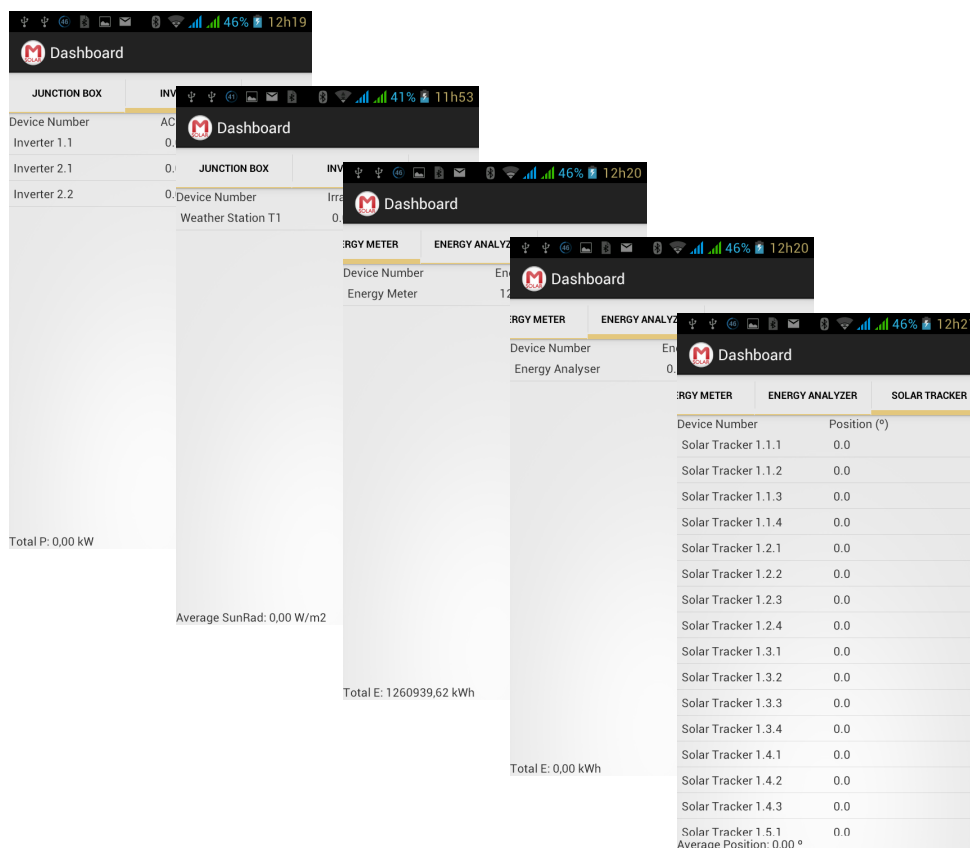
46% 12h19
Dashboard
JUNCTION BOX
INV
Device Number
AC
Inverter 1.1
0.
Inverter 2.1
0.
Inverter 2.2
0.
Total P: 0,00 kW

41% 11h53
Dashboard
JUNCTION BOX
INV
Device Number
Irra
Weather Station T1
0.
Average SunRad: 0,00 W/m2

46% 12h20
Dashboard
RGY METER
ENERGY ANALYZ
Device Number
En
Energy Meter
12
Total E: 1260939,62 kWh

46% 12h20
Dashboard
RGY METER
ENERGY ANALYZ
Device Number
En
Energy Analyser
0.
Total E: 0,00 kWh

46% 12h2
Dashboard
RGY METER
ENERGY ANALYZER
SOLAR TRACKER

| Device Number | Position (º) |
|---|---|
| Solar Tracker 1.1.1 | 0.0 |
| Solar Tracker 1.1.2 | 0.0 |
| Solar Tracker 1.1.3 | 0.0 |
| Solar Tracker 1.1.4 | 0.0 |
| Solar Tracker 1.2.1 | 0.0 |
| Solar Tracker 1.2.2 | 0.0 |
| Solar Tracker 1.2.3 | 0.0 |
| Solar Tracker 1.2.4 | 0.0 |
| Solar Tracker 1.3.1 | 0.0 |
| Solar Tracker 1.3.2 | 0.0 |
| Solar Tracker 1.3.3 | 0.0 |
| Solar Tracker 1.3.4 | 0.0 |
| Solar Tracker 1.4.1 | 0.0 |
| Solar Tracker 1.4.2 | 0.0 |
| Solar Tracker 1.4.3 | 0.0 |
| Solar Tracker 1.5.1 | 0.0 |

Average Position: 0,00 º